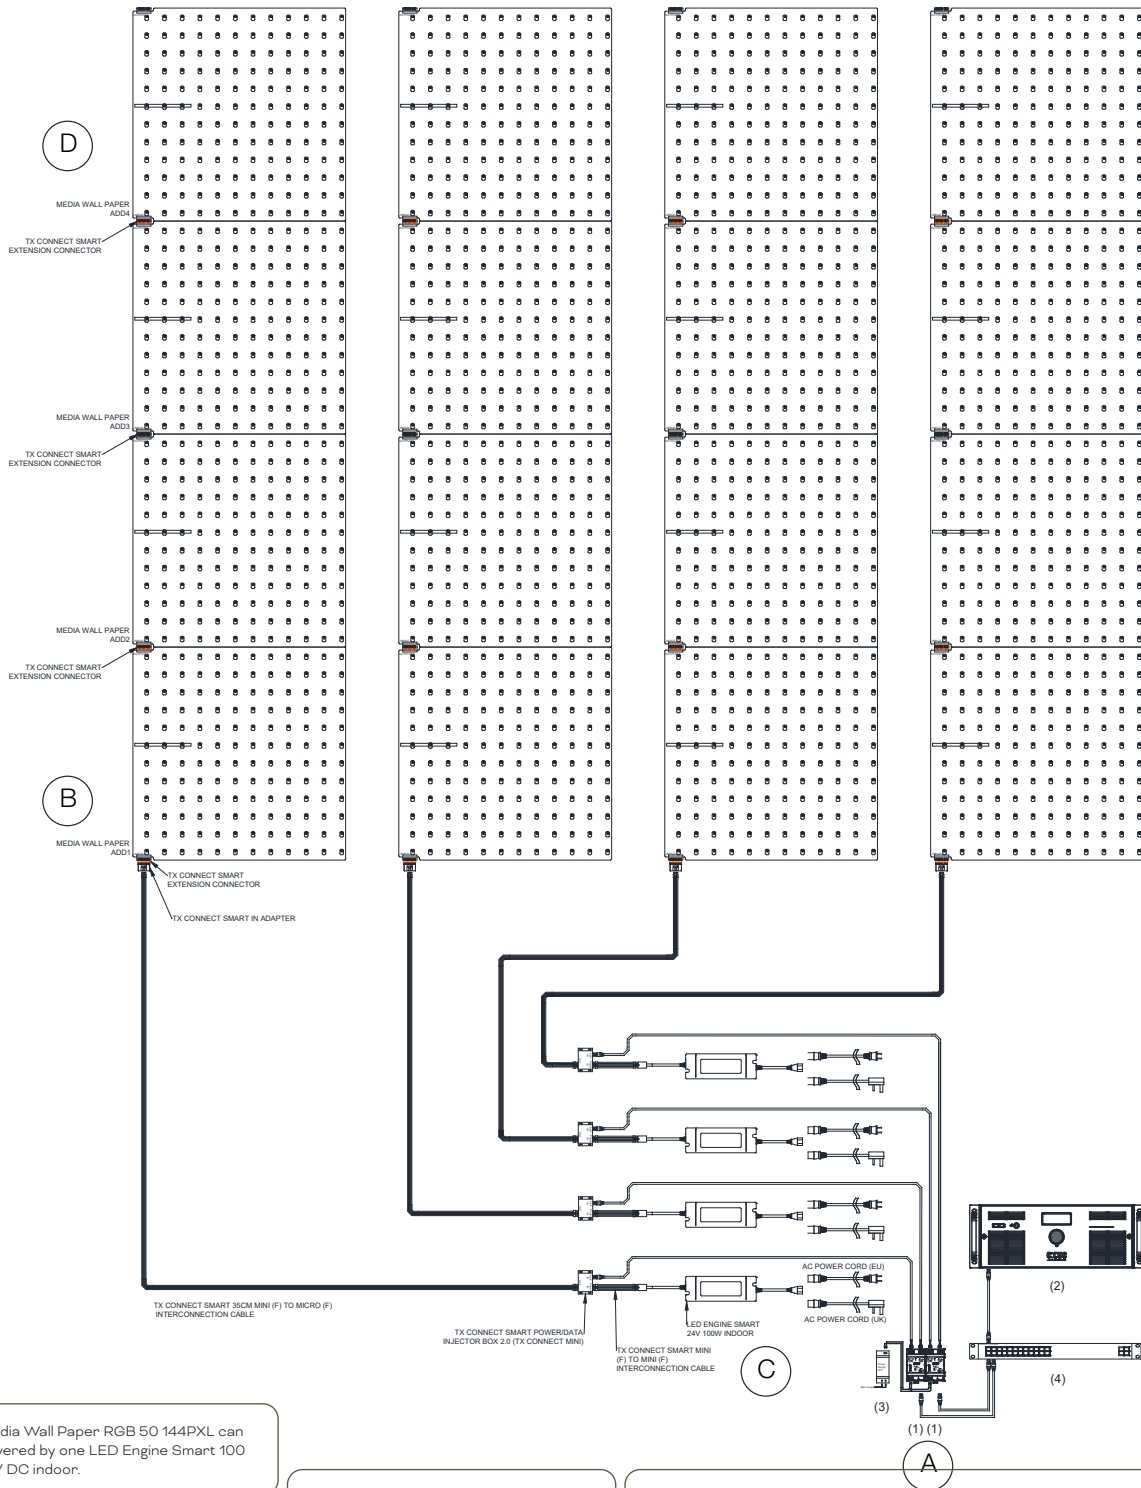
D

MEDIA WALL PAPER ADD4

TX CONNECT SMART EXTENSION CONNECTOR

MEDIA WALL PAPER ADD3

TX CONNECT SMART EXTENSION CONNECTOR

MEDIA WALL PAPER ADD2

TX CONNECT SMART EXTENSION CONNECTOR

B

MEDIA WALL PAPER ADD1

TX CONNECT SMART EXTENSION CONNECTOR

TX CONNECT SMART IN ADAPTER

AC POWER CORD (EU)

AC POWER CORD (UK)

(2)

(4)

TX CONNECT SMART 35CM MINI (F) TO MICRO (F) INTERCONNECTION CABLE

TX CONNECT SMART POWER/DATA INJECTOR BOX 2.0 (TX CONNECT MINI)

LED ENGINE SMART 24V 100W INDOOR

TX CONNECT SMART MINI (F) TO MINI (F) INTERCONNECTION CABLE

C

(3)

(1) (1)

A

dia Wall Paper RGB 50 144PXL can vered by one LED Engine Smart 100 V DC indoor.